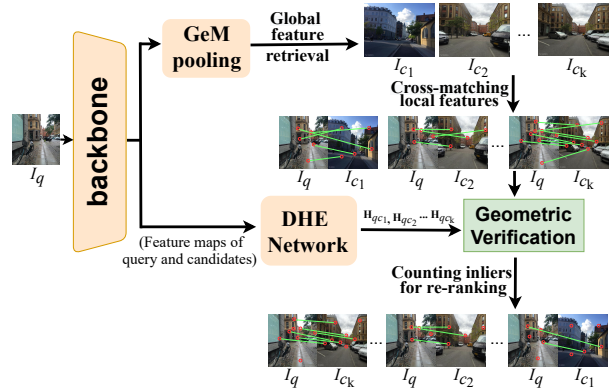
GeM pooling

Global feature retrieval

$I_{c_1}$ $I_{c_2}$ ... $I_{c_k}$

Cross-matching local features

$I_q$

backbone

$I_q$ $I_{c_1}$ $I_q$ $I_{c_2}$ ... $I_q$ $I_{c_k}$

DHE Network

$\mathbf{H}_{qc_1}, \mathbf{H}_{qc_2} \dots \mathbf{H}_{qc_k}$

Geometric Verification

(Feature maps of query and candidates)

Counting inliers for re-ranking

$I_q$ $I_{c_k}$ ... $I_q$ $I_{c_2}$ ... $I_q$ $I_{c_1}$